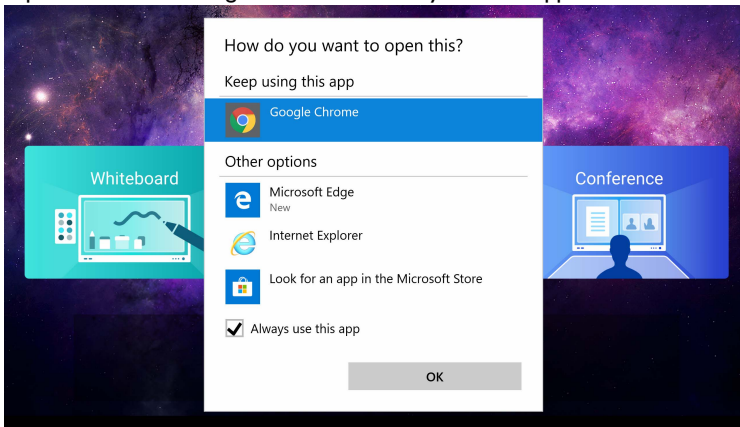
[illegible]

How do you want to open this?

Keep using this app

Google Chrome

Other options

Microsoft Edge
New

Internet Explorer

Look for an app in the Microsoft Store

Always use this app

OK

Whiteboard

Conference